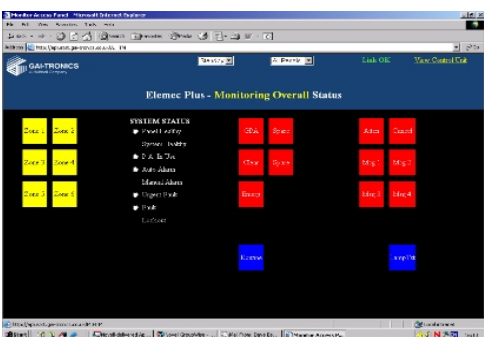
Monitor Access Panel - Microsoft Internet Explorer
File Edit View Favorites Tools Help
Back Search Favorites Media
Address http://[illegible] Go
GAI-TRONICS
Link OK View Control Unit
Elemec Plus - Monitoring Overall Status

| Zone 1 | Zone 2 |
|---|---|
| Zone 3 | Zone 4 |
| Zone 5 | Zone 6 |

SYSTEM STATUS
Power Healthy
System Healthy
P. A. In Use
Auto Alarm
Manual Alarm
Urgent Fault
Fault
Lockout

GPA
Spare
Clear
Spare
Emerg

Alert
Cancel
Msg 1
Msg 2
Msg 3
Msg 4

Reverse
Step Out

Done
Local intranet
Start